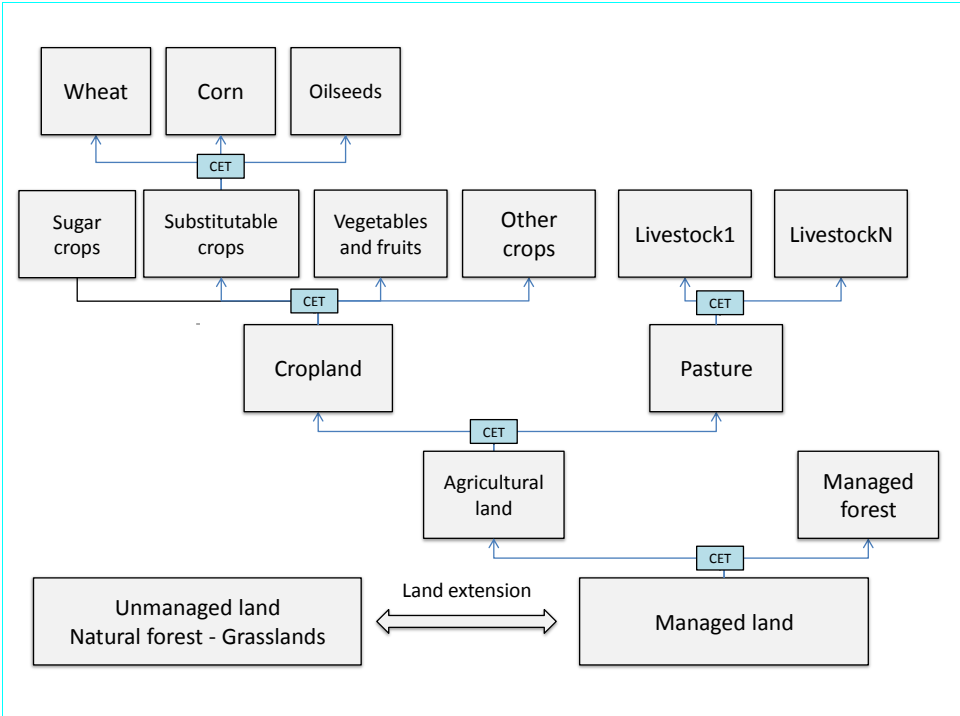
Wheat

Corn

Oilseeds

CET

Sugar crops

Substitutable crops

Vegetables and fruits

Other crops

Livestock1

LivestockN

CET

CET

Cropland

Pasture

CET

Agricultural land

Managed forest

CET

Unmanaged land
Natural forest - Grasslands

Land extension

Managed land